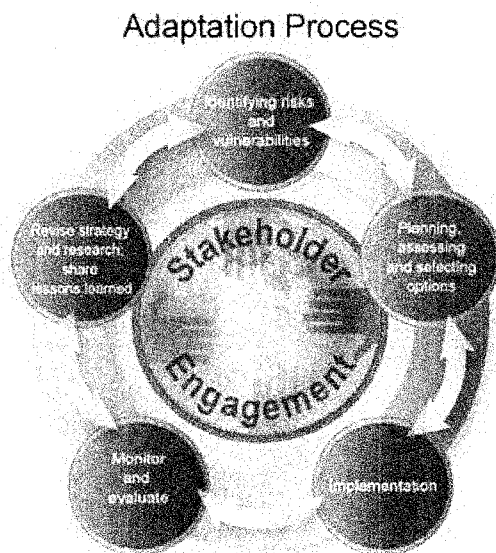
Adaptation Process

Identifying risks and vulnerabilities

Planning, assessing and selecting options

Implementation

Monitor and evaluate

Revise strategy and research; share lessons learned

Stakeholder Engagement